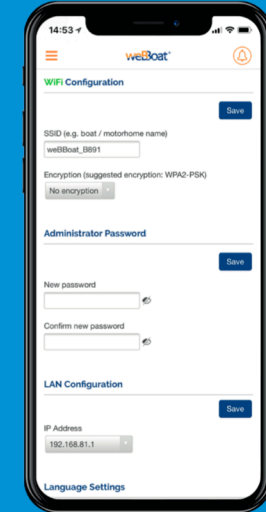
14:53

weBBoat

WiFi Configuration

Save

SSID (e.g. boat / motorhome name)

weBBoat_B891

Encryption (suggested encryption: WPA2-PSK)

No encryption

Administrator Password

Save

New password

Confirm new password

LAN Configuration

Save

IP Address

192.168.81.1

Language Settings